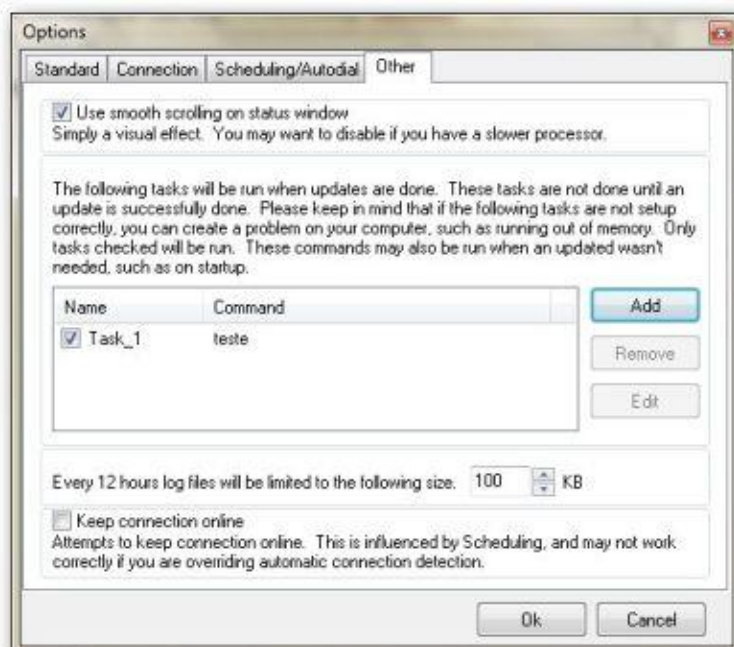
Options

Standard | Connection | Scheduling/Autodial | Other

Use smooth scrolling on status window
Simply a visual effect. You may want to disable if you have a slower processor.

The following tasks will be run when updates are done. These tasks are not done until an update is successfully done. Please keep in mind that if the following tasks are not setup correctly, you can create a problem on your computer, such as running out of memory. Only tasks checked will be run. These commands may also be run when an updated wasn't needed, such as on startup.

| Name | Command |
|---|---|
| Task_1 | teste |

Add

Remove

Edit

Every 12 hours log files will be limited to the following size. 100 KB

Keep connection online
Attempts to keep connection online. This is influenced by Scheduling, and may not work correctly if you are overriding automatic connection detection.

Ok

Cancel